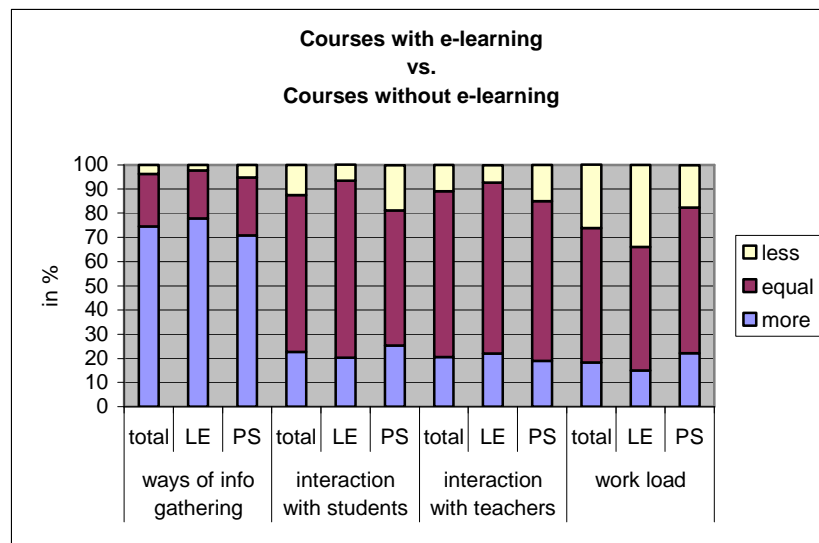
Courses with e-learning
vs.
Courses without e-learning

100
90
80
70
60
50
40
30
20
10
0

in %

less
equal
more

total LE PS total LE PS total LE PS total LE PS

ways of info gathering
interaction with students
interaction with teachers
work load